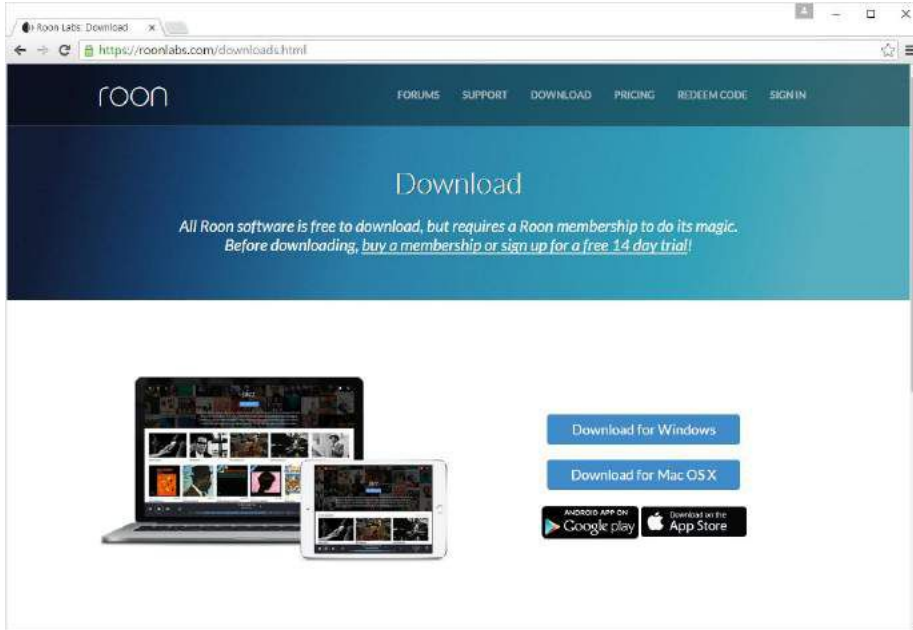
Roon Labs: Download ×

https://roonlabs.com/downloads.html

roon

FORUMS SUPPORT DOWNLOAD PRICING REDEEM CODE SIGN IN

Download

All Roon software is free to download, but requires a Roon membership to do its magic. Before downloading, buy a membership or sign up for a free 14 day trial!

Download for Windows

Download for Mac OS X

ANDROID APP ON Google play

Download on the App Store